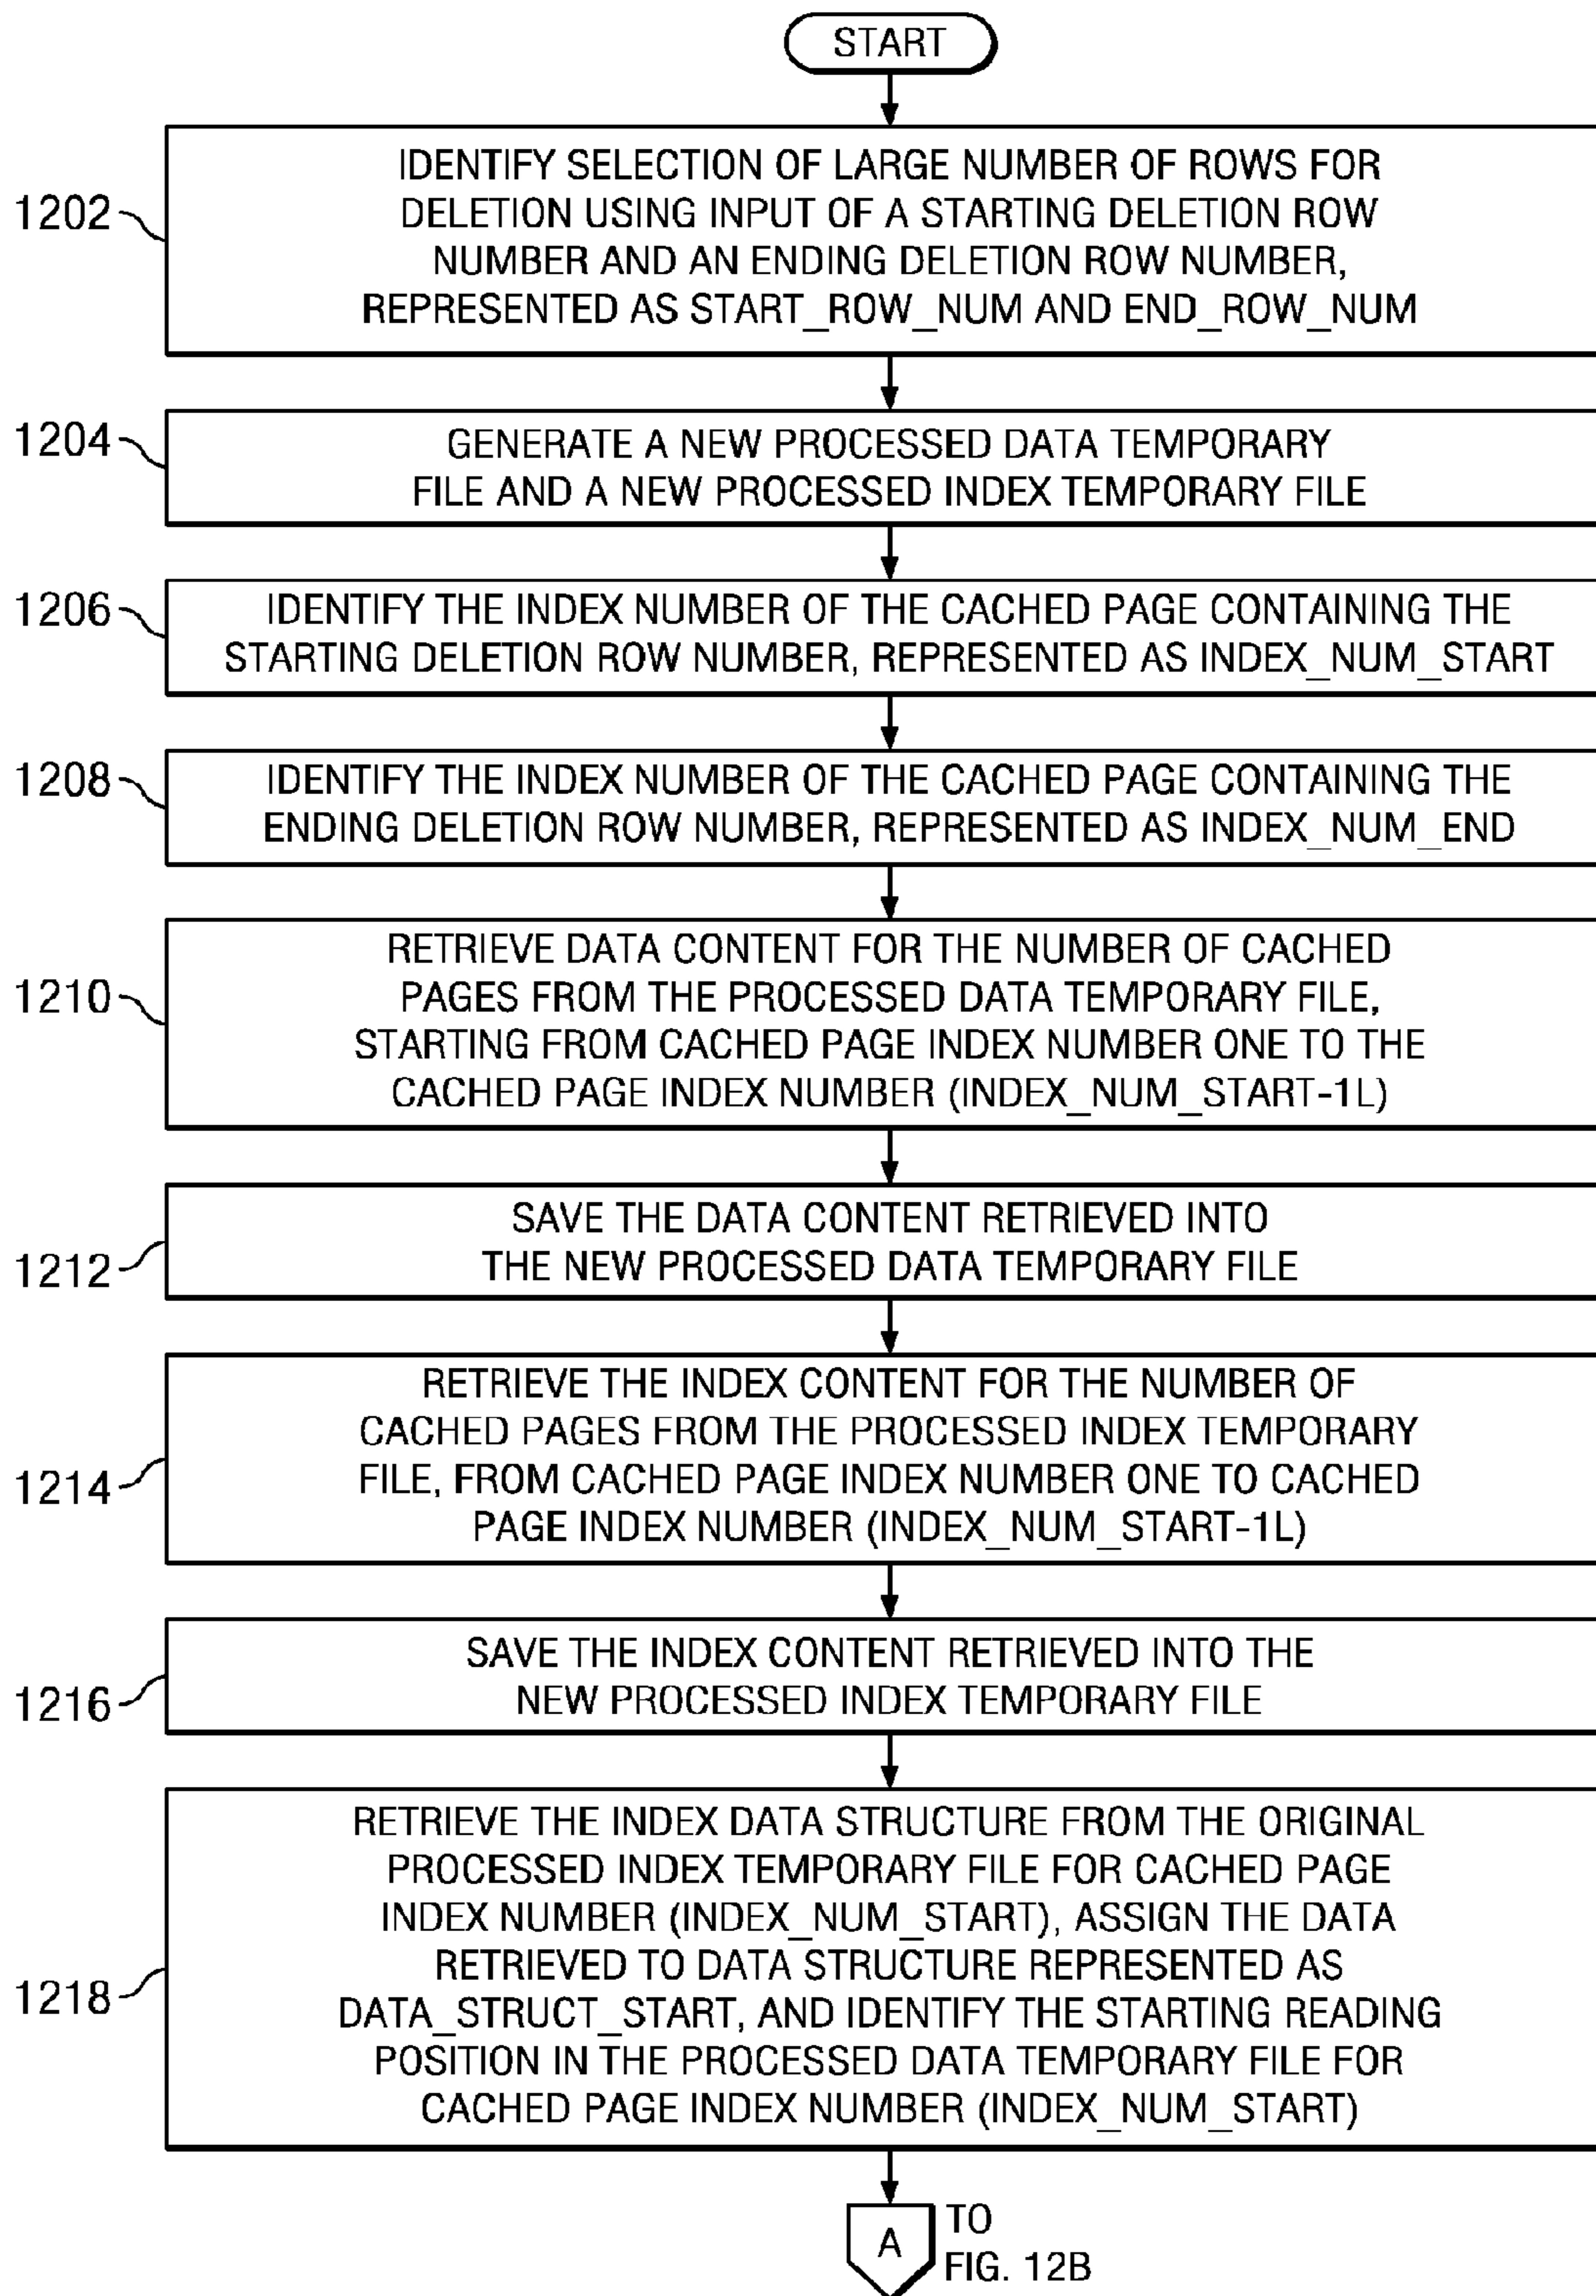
START

1202 IDENTIFY SELECTION OF LARGE NUMBER OF ROWS FOR DELETION USING INPUT OF A STARTING DELETION ROW NUMBER AND AN ENDING DELETION ROW NUMBER, REPRESENTED AS START_ROW_NUM AND END_ROW_NUM

1204 GENERATE A NEW PROCESSED DATA TEMPORARY FILE AND A NEW PROCESSED INDEX TEMPORARY FILE

1206 IDENTIFY THE INDEX NUMBER OF THE CACHED PAGE CONTAINING THE STARTING DELETION ROW NUMBER, REPRESENTED AS INDEX_NUM_START

1208 IDENTIFY THE INDEX NUMBER OF THE CACHED PAGE CONTAINING THE ENDING DELETION ROW NUMBER, REPRESENTED AS INDEX_NUM_END

1210 RETRIEVE DATA CONTENT FOR THE NUMBER OF CACHED PAGES FROM THE PROCESSED DATA TEMPORARY FILE, STARTING FROM CACHED PAGE INDEX NUMBER ONE TO THE CACHED PAGE INDEX NUMBER (INDEX_NUM_START-1L)

1212 SAVE THE DATA CONTENT RETRIEVED INTO THE NEW PROCESSED DATA TEMPORARY FILE

1214 RETRIEVE THE INDEX CONTENT FOR THE NUMBER OF CACHED PAGES FROM THE PROCESSED INDEX TEMPORARY FILE, FROM CACHED PAGE INDEX NUMBER ONE TO CACHED PAGE INDEX NUMBER (INDEX_NUM_START-1L)

1216 SAVE THE INDEX CONTENT RETRIEVED INTO THE NEW PROCESSED INDEX TEMPORARY FILE

1218 RETRIEVE THE INDEX DATA STRUCTURE FROM THE ORIGINAL PROCESSED INDEX TEMPORARY FILE FOR CACHED PAGE INDEX NUMBER (INDEX_NUM_START), ASSIGN THE DATA RETRIEVED TO DATA STRUCTURE REPRESENTED AS DATA_STRUCT_START, AND IDENTIFY THE STARTING READING POSITION IN THE PROCESSED DATA TEMPORARY FILE FOR CACHED PAGE INDEX NUMBER (INDEX_NUM_START)

A TO FIG. 12B